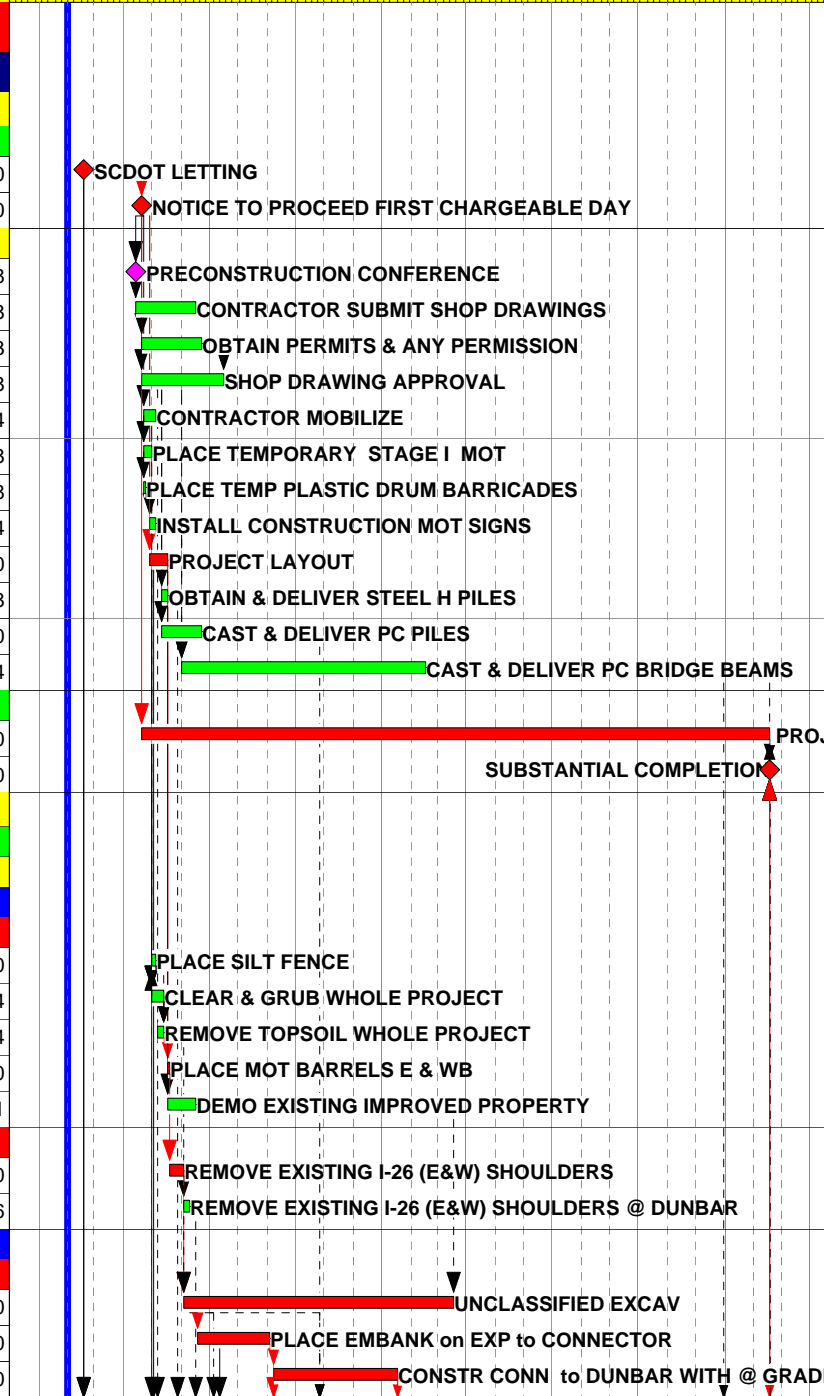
SCDOT LETTING
NOTICE TO PROCEED FIRST CHARGEABLE DAY
PRECONSTRUCTION CONFERENCE
CONTRACTOR SUBMIT SHOP DRAWINGS
OBTAIN PERMITS & ANY PERMISSION
SHOP DRAWING APPROVAL
CONTRACTOR MOBILIZE
PLACE TEMPORARY STAGE I MOT
PLACE TEMP PLASTIC DRUM BARRICADES
INSTALL CONSTRUCTION MOT SIGNS
PROJECT LAYOUT
OBTAIN & DELIVER STEEL H PILES
CAST & DELIVER PC PILES
CAST & DELIVER PC BRIDGE BEAMS
PROJ
SUBSTANTIAL COMPLETION
PLACE SILT FENCE
CLEAR & GRUB WHOLE PROJECT
REMOVE TOPSOIL WHOLE PROJECT
PLACE MOT BARRELS E & WB
DEMO EXISTING IMPROVED PROPERTY
REMOVE EXISTING I-26 (E&W) SHOULDERS
REMOVE EXISTING I-26 (E&W) SHOULDERS @ DUNBAR
UNCLASSIFIED EXCAV
PLACE EMBANK on EXP to CONNECTOR
CONSTR CONN to DUNBAR WITH @ GRAD